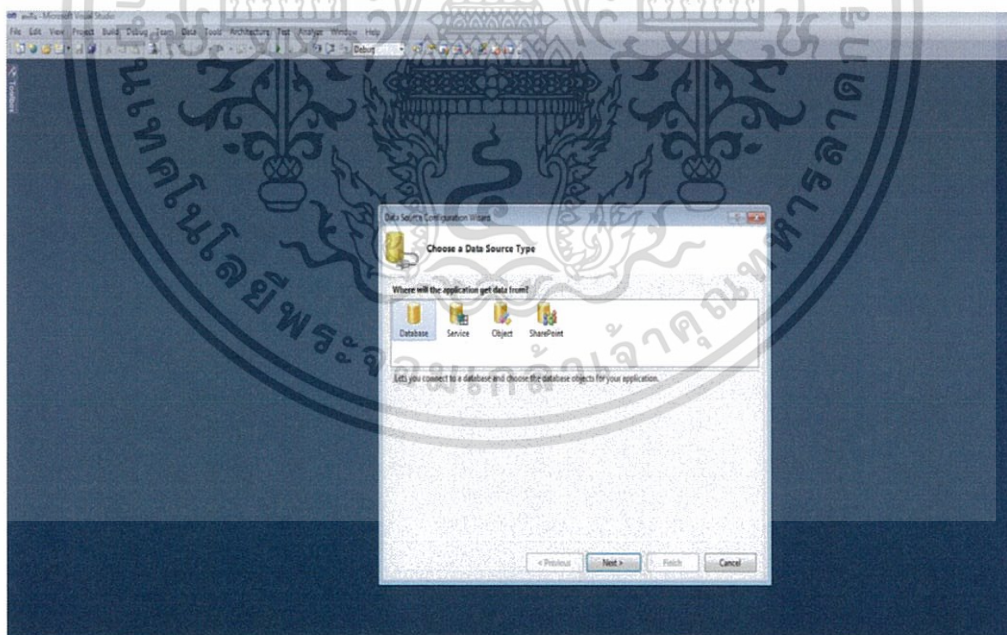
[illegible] - Microsoft Visual Studio

File Edit View Project Build Debug Team Data Tools Architecture Test Analyze Window Help

Debug

Toolbox

Data Source Configuration Wizard

Choose a Data Source Type

Where will the application get data from?

Database Service Object SharePoint

Lets you connect to a database and choose the database objects for your application.

< Previous Next > Finish Cancel

มหาวิทยาลัยเทคโนโลยีพระจอมเกล้าพระนครเหนือ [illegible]